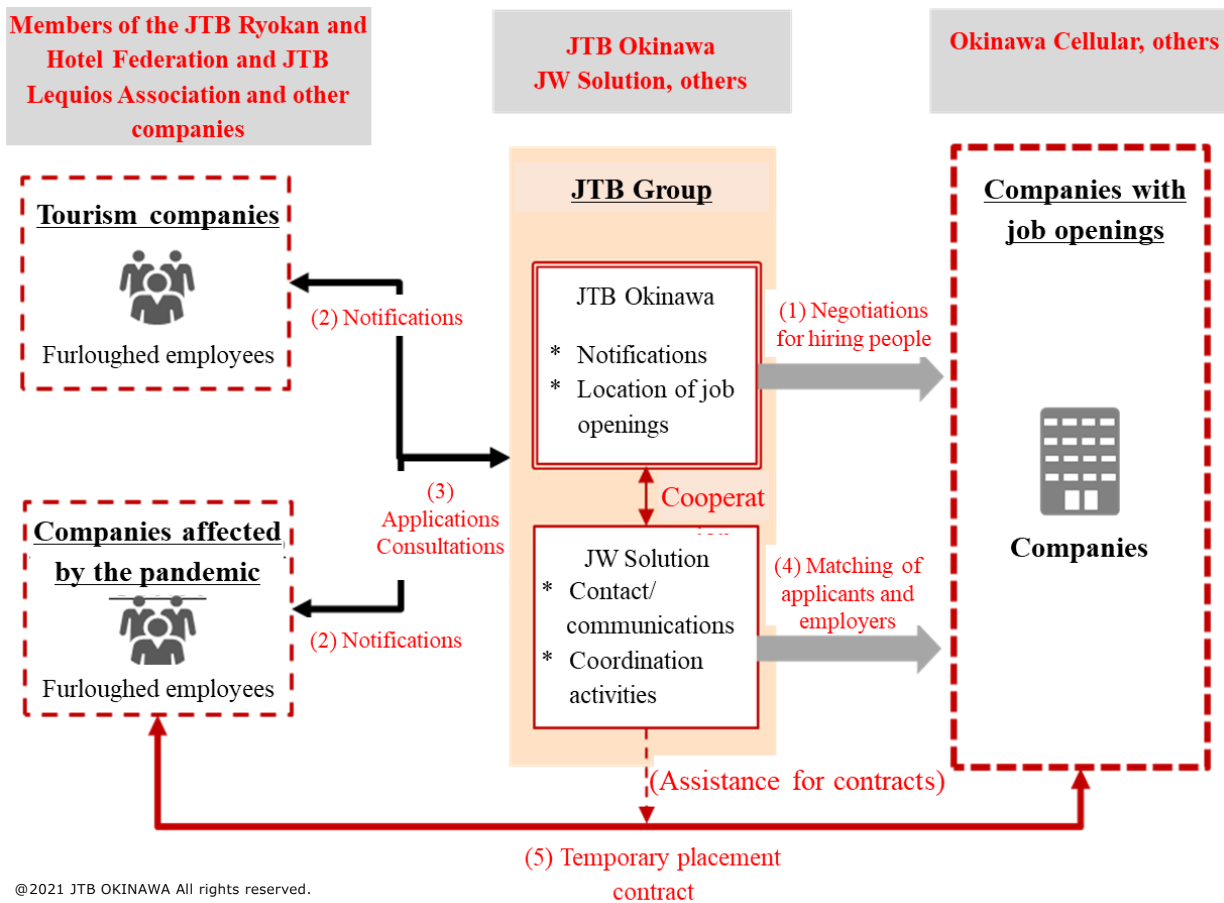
Members of the JTB Ryokan and Hotel Federation and JTB Lequios Association and other companies

JTB Okinawa
JW Solution, others

Okinawa Cellular, others

Tourism companies

Furloughed employees

(2) Notifications

JTB Group

JTB Okinawa

* Notifications
* Location of job openings

(1) Negotiations for hiring people

Companies with job openings

Companies

Cooperat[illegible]

(3)
Applications
Consultations

Companies affected by the pandemic

Furloughed employees

(2) Notifications

JW Solution
* Contact/ communications
* Coordination activities

(4) Matching of applicants and employers

(Assistance for contracts)

(5) Temporary placement contract

@2021 JTB OKINAWA All rights reserved.